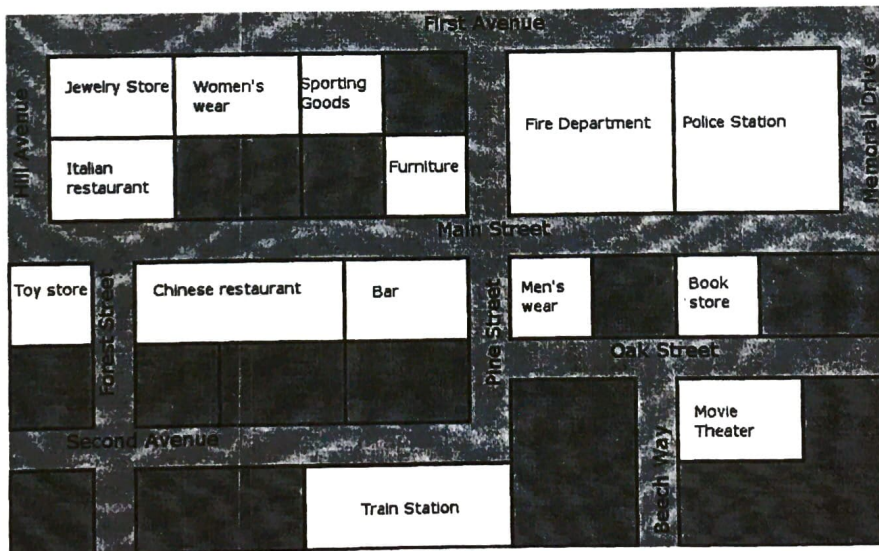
First Avenue

Hill Avenue

Jewelry Store

Women's wear

Sporting Goods

Italian restaurant

Furniture

Fire Department

Police Station

Memorial Drive

Main Street

Toy store

Forest Street

Chinese restaurant

Bar

Pine Street

Men's wear

Book store

Oak Street

Second Avenue

Movie Theater

Beech Way

Train Station